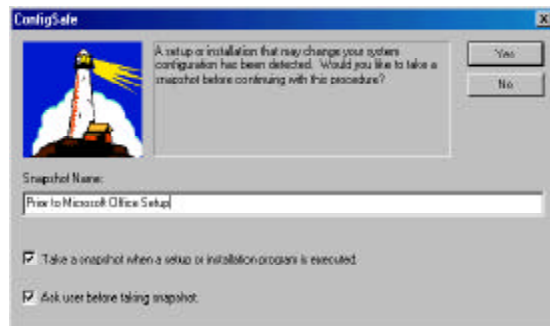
ConfigSafe

A setup or installation that may change your system configuration has been detected. Would you like to take a snapshot before continuing with this procedure?

Yes

No

Snapshot Name:

Prior to Microsoft Office Setup

Take a snapshot when a setup or installation program is executed

Ask user before taking snapshot